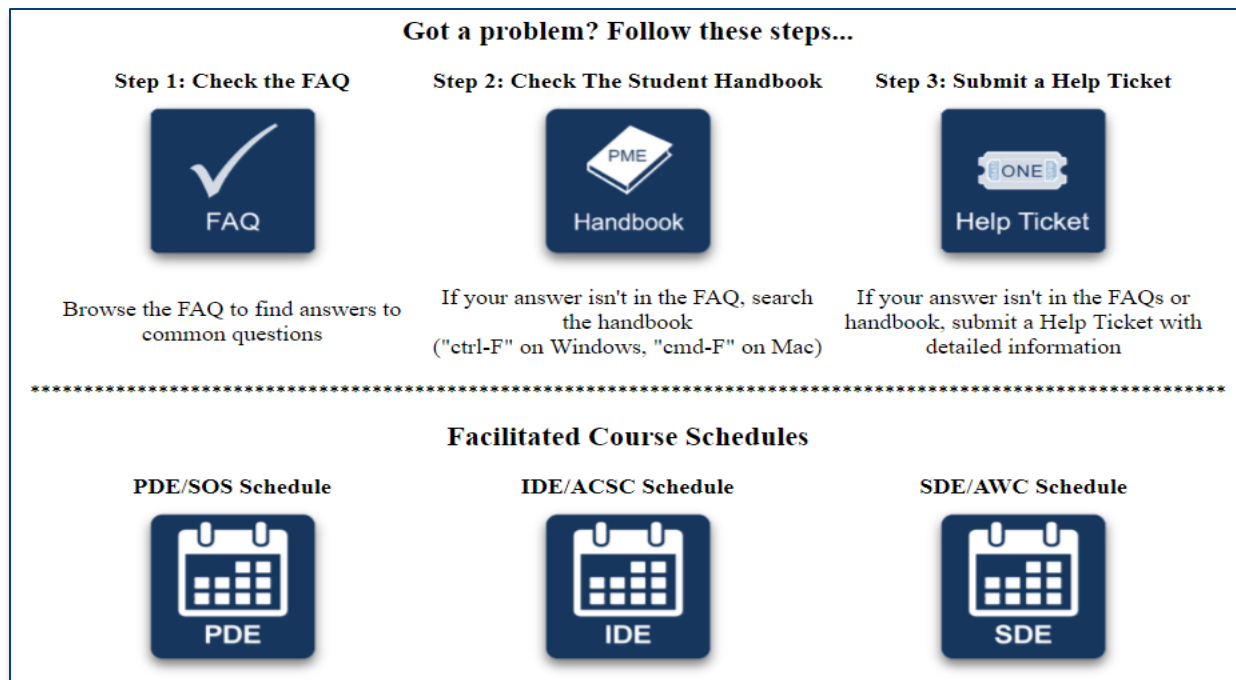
Got a problem? Follow these steps...

Step 1: Check the FAQ

FAQ

Browse the FAQ to find answers to common questions

Step 2: Check The Student Handbook

PME

Handbook

If your answer isn't in the FAQ, search the handbook ("ctrl-F" on Windows, "cmd-F" on Mac)

Step 3: Submit a Help Ticket

ONE

Help Ticket

If your answer isn't in the FAQs or handbook, submit a Help Ticket with detailed information

**************************************************************************************************

Facilitated Course Schedules

PDE/SOS Schedule

PDE

IDE/ACSC Schedule

IDE

SDE/AWC Schedule

SDE